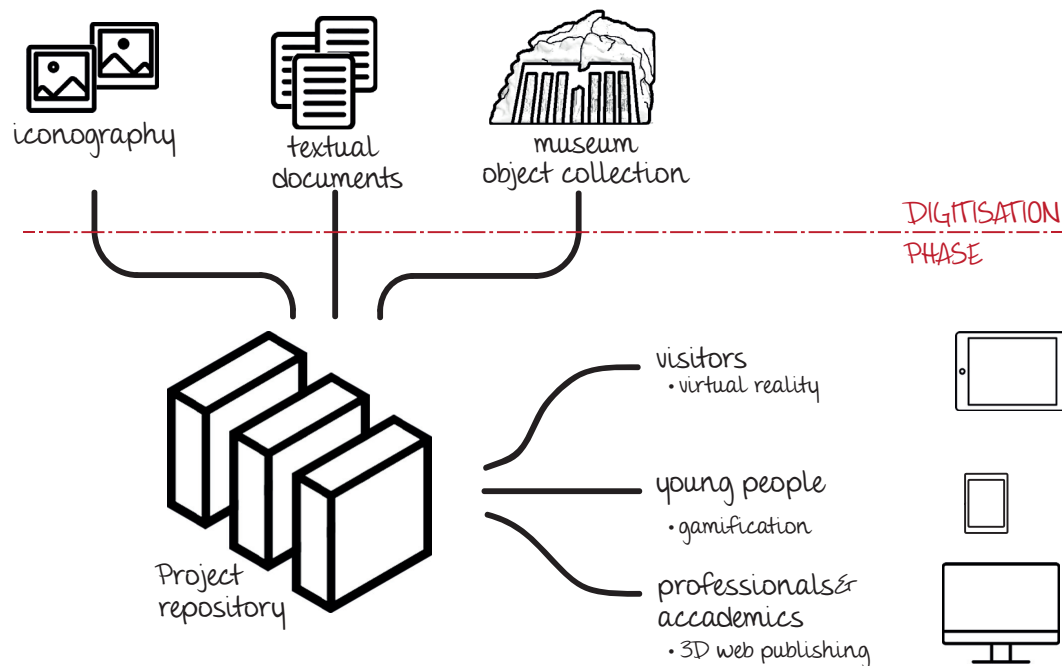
iconography

textual documents

museum object collection

DIGITISATION PHASE

Project repository

visitors
• virtual reality

young people
• gamification

professionals & accademics
• 3D web publishing